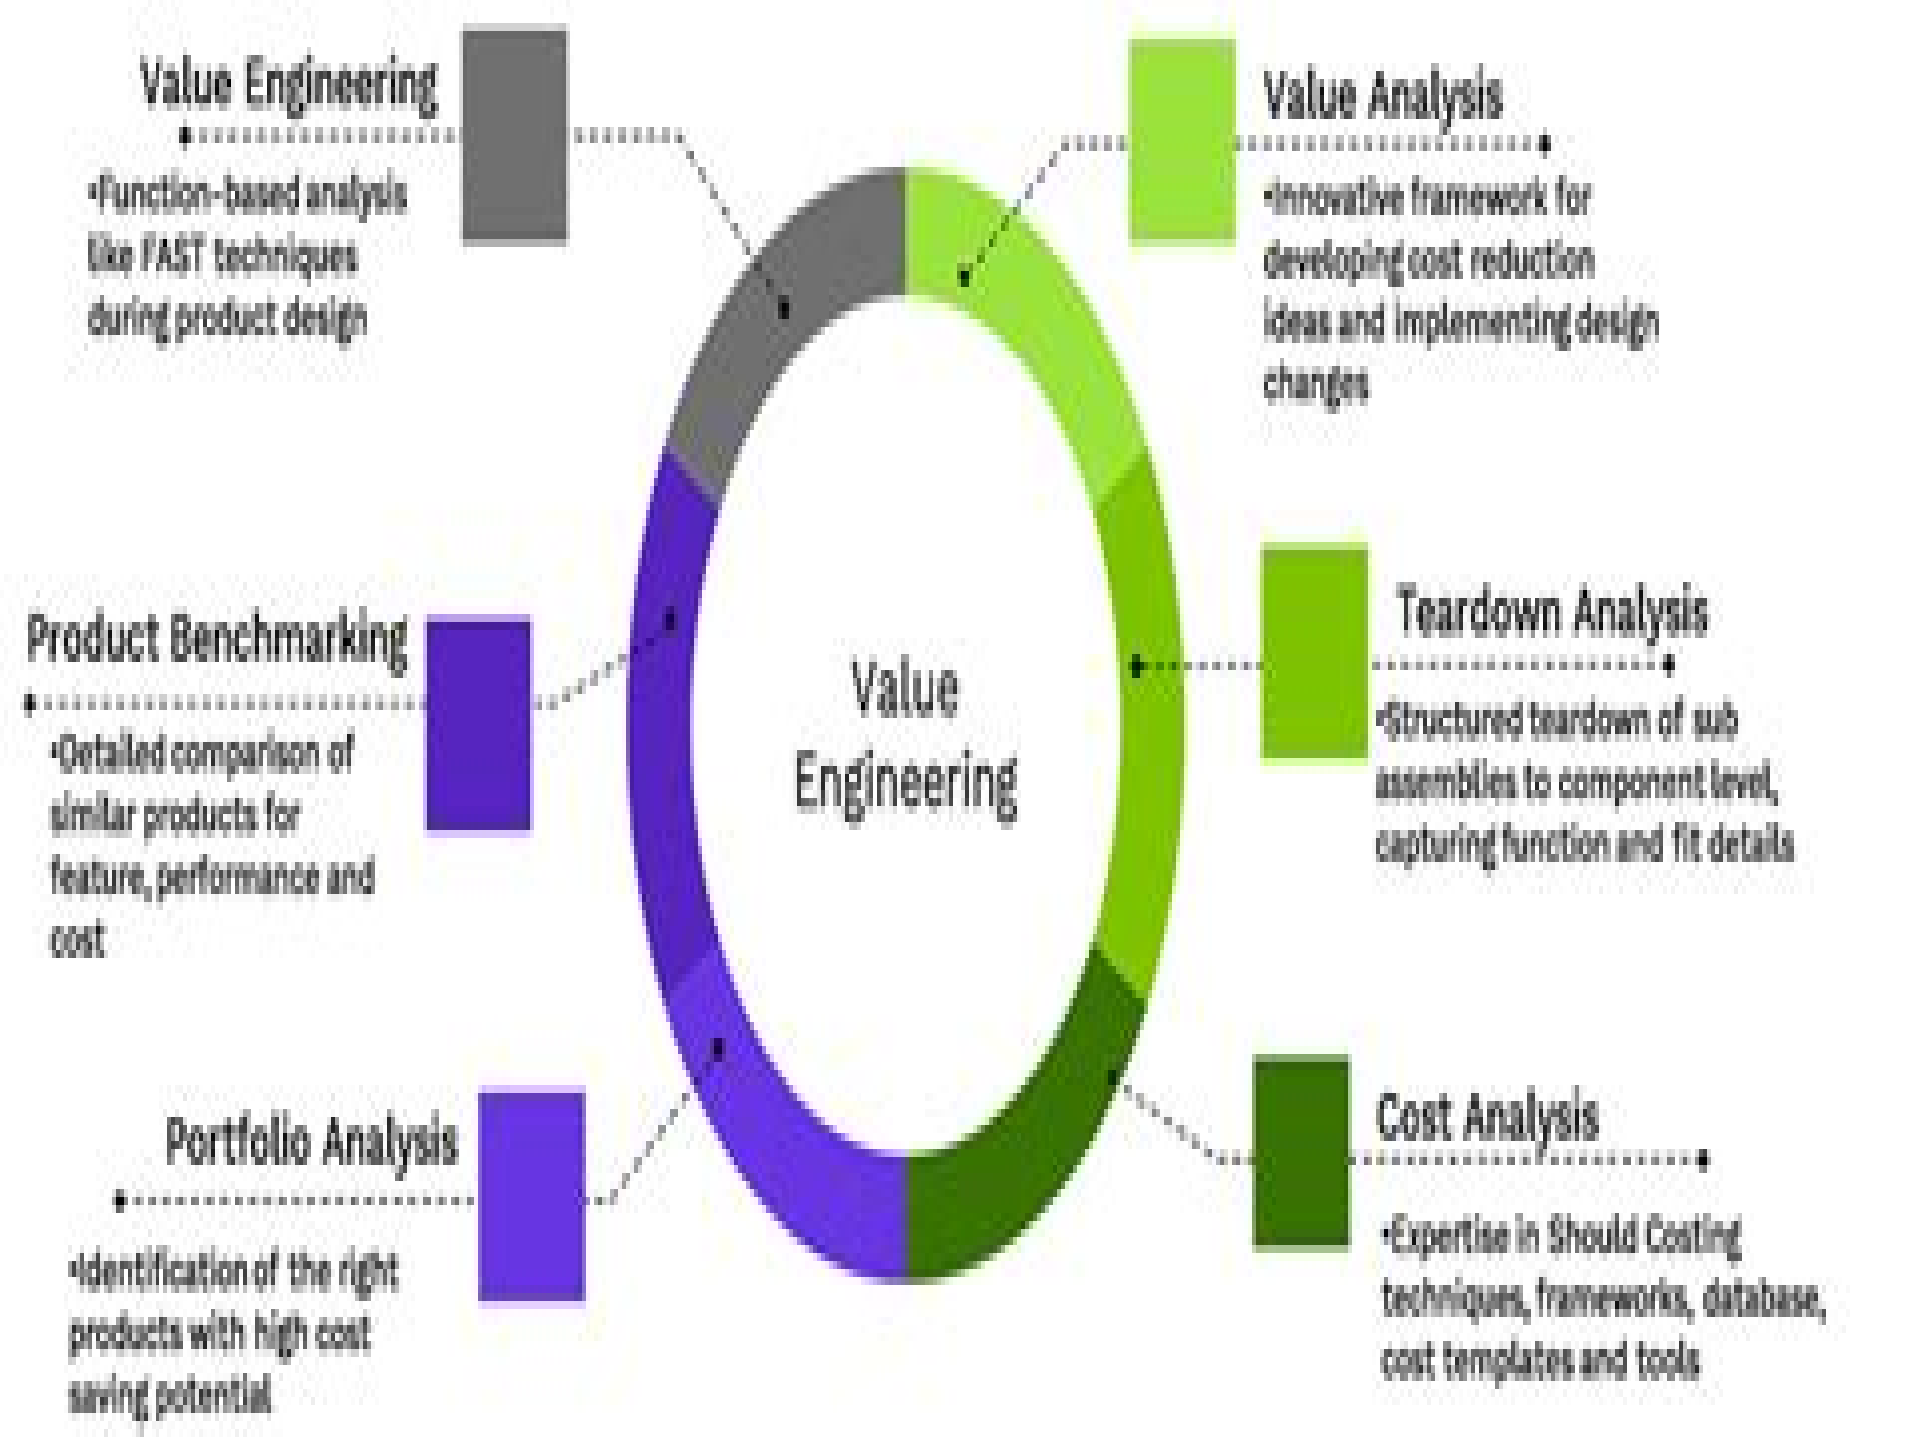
Value Engineering

•Function-based analysis like FAST techniques during product design

Value Analysis

•Innovative framework for developing cost reduction ideas and implementing design changes

Product Benchmarking

•Detailed comparison of similar products for feature, performance and cost

Value Engineering

Teardown Analysis

•Structured teardown of sub assemblies to component level, capturing function and fit details

Portfolio Analysis

•Identification of the right products with high cost saving potential

Cost Analysis

•Expertise in Should Costing techniques, frameworks, database, cost templates and tools